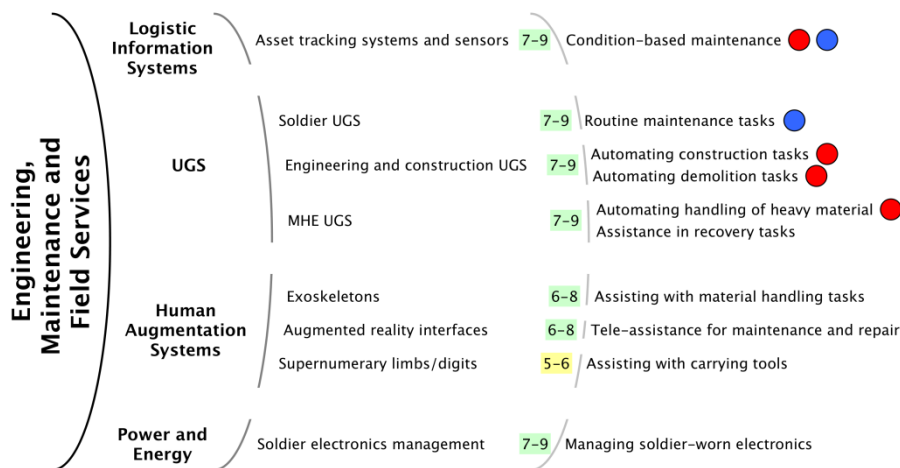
Engineering, Maintenance and Field Services

Logistic Information Systems
Asset tracking systems and sensors 7–9 Condition-based maintenance

UGS
Soldier UGS 7–9 Routine maintenance tasks
Engineering and construction UGS 7–9 Automating construction tasks
Automating demolition tasks
MHE UGS 7–9 Automating handling of heavy material
Assistance in recovery tasks

Human Augmentation Systems
Exoskeletons 6–8 Assisting with material handling tasks
Augmented reality interfaces 6–8 Tele-assistance for maintenance and repair
Supernumerary limbs/digits 5–6 Assisting with carrying tools

Power and Energy
Soldier electronics management 7–9 Managing soldier-worn electronics